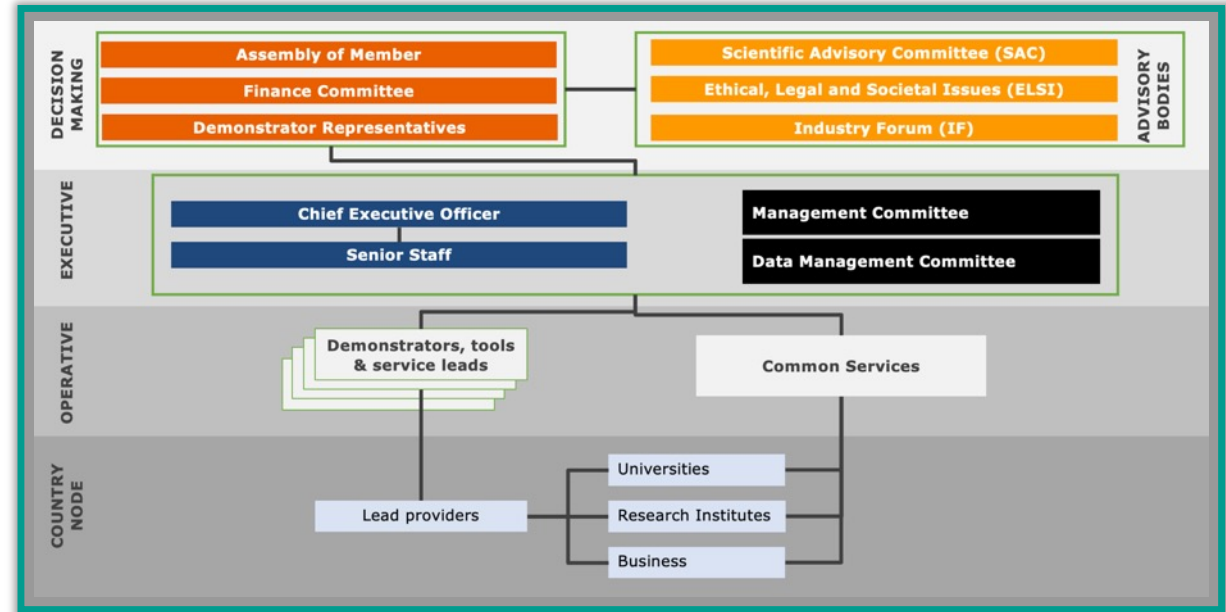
DECISION MAKING

Assembly of Member
Finance Committee
Demonstrator Representatives

Scientific Advisory Committee (SAC)
Ethical, Legal and Societal Issues (ELSI)
Industry Forum (IF)

ADVISORY BODIES

EXECUTIVE

Chief Executive Officer
Senior Staff

Management Committee
Data Management Committee

OPERATIVE

Demonstrators, tools & service leads

Common Services

COUNTRY NODE

Lead providers

Universities
Research Institutes
Business